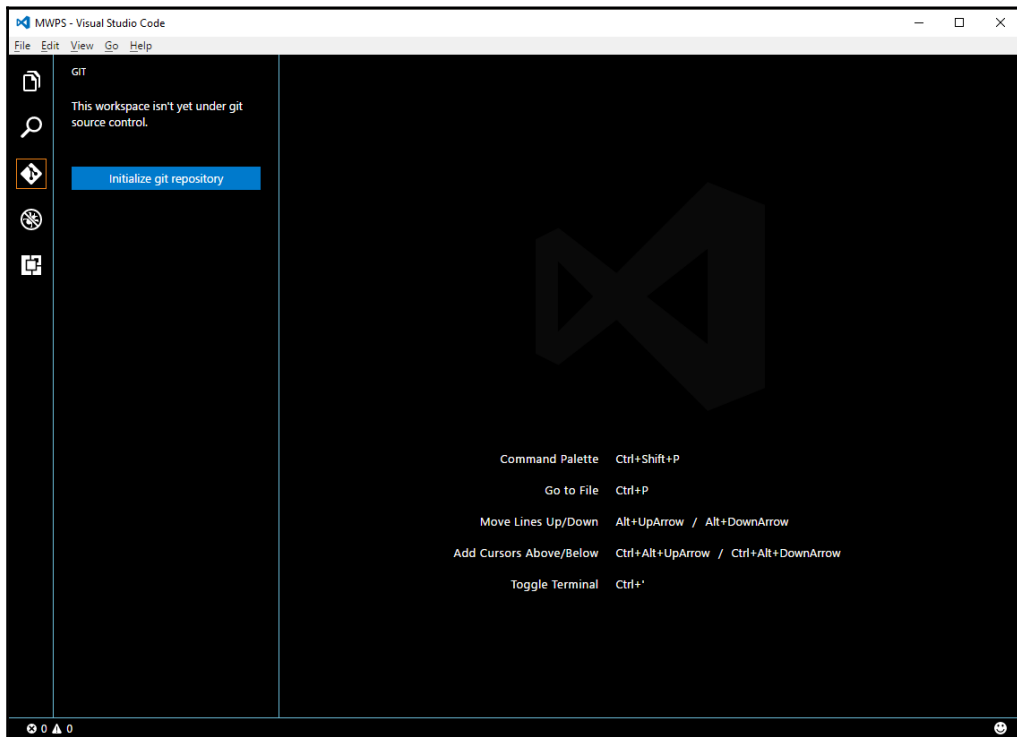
MWPS - Visual Studio Code

File Edit View Go Help

GIT

This workspace isn't yet under git source control.

Initialize git repository

| Command Palette | Ctrl+Shift+P |
|---|---|
| Go to File | Ctrl+P |
| Move Lines Up/Down | Alt+UpArrow / Alt+DownArrow |
| Add Cursors Above/Below | Ctrl+Alt+UpArrow / Ctrl+Alt+DownArrow |
| Toggle Terminal | Ctrl+' |

0 0